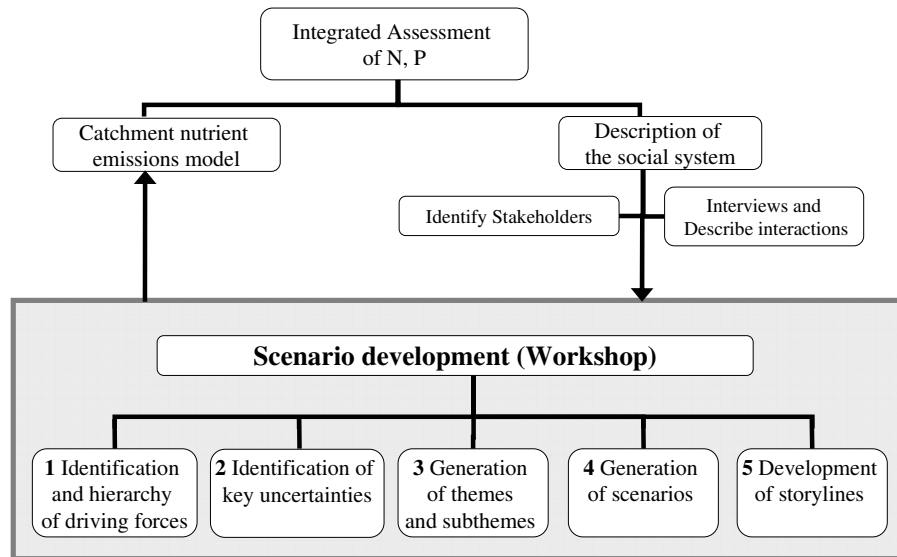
Integrated Assessment of N, P

Catchment nutrient emissions model

Description of the social system

Identify Stakeholders

Interviews and Describe interactions

Scenario development (Workshop)

1 Identification and hierarchy of driving forces

2 Identification of key uncertainties

3 Generation of themes and subthemes

4 Generation of scenarios

5 Development of storylines